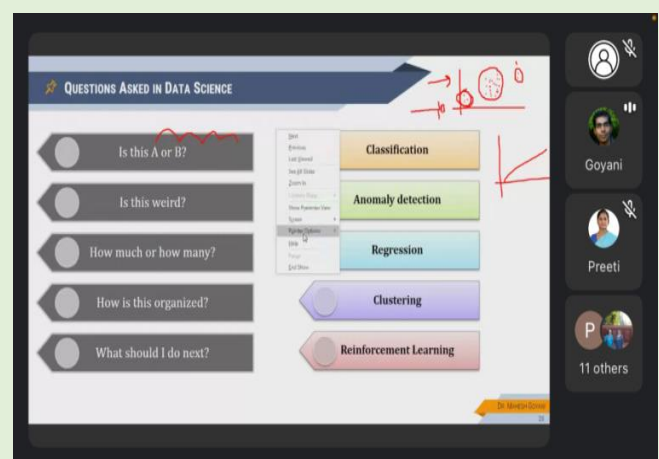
QUESTIONS ASKED IN DATA SCIENCE

Is this A or B?

Is this weird?

How much or how many?

How is this organized?

What should I do next?

Classification

Anomaly detection

Regression

Clustering

Reinforcement Learning

Next
Previous
Last Viewed
See All Slides
Zoom In
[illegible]
Show Presenter View
Screen
Pointer Options
Help
Pause
End Show

DR. MAHESH GOYANI

Goyani

Preeti

P

11 others